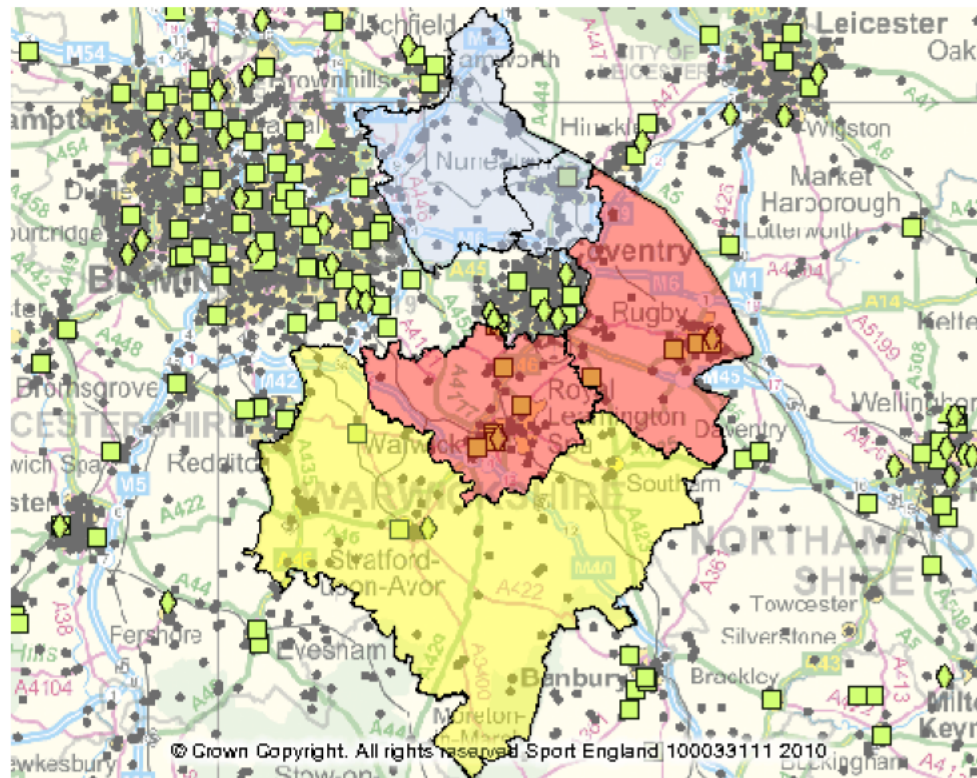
Lichfield
Tamworth
Leicester
Oak
CITY OF LEICESTER
M54
Brownhills
A444
Hinckley
A47
A6
Wigston
hampton
Walsall
Nuneaton
Market Harborough
A454
A5
A458
Dudley
Lutterworth
Stourbridge
M6
A45
Coventry
M1
A4304
A442
BIRMINGHAM
A14
A449
Rugby
Kette
A448
A5199
Bromsgrove
M42
Royal Leamington Spa
M45
Wellingborough
CESTERSHIRE
A46
Daventry
Redditch
Warwick
A425
wich Spa
M5
WARWICKSHIRE
Southam
ster
A422
A435
NORTHAMPTONSHIRE
A46
Stratford-upon-Avon
M40
A361
A44
A422
Towcester
A38
Pershore
Silverstone
A5
A413
Evesham
A43
A4104
Banbury
Brackley
A3400
A508
A429
Moreton-in-Marsh
A44
Milton Keynes
Tewkesbury
Stow-on-
Buckingham
© Crown Copyright. All rights reserved Sport England 100033111 2010